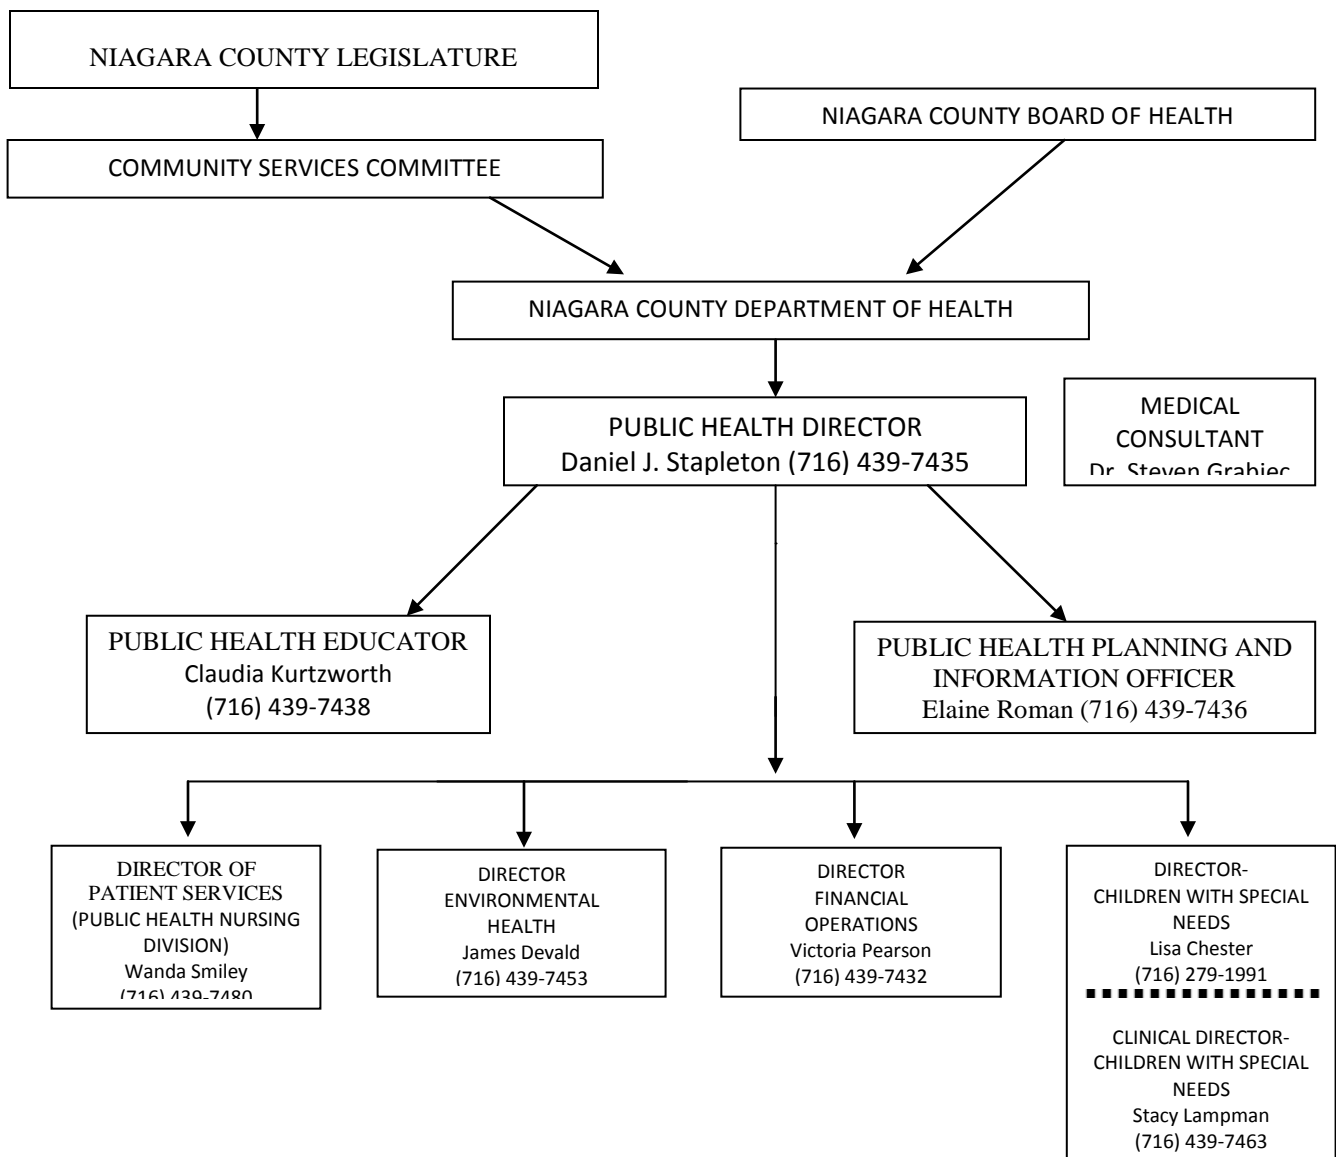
NIAGARA COUNTY LEGISLATURE

COMMUNITY SERVICES COMMITTEE

NIAGARA COUNTY BOARD OF HEALTH

NIAGARA COUNTY DEPARTMENT OF HEALTH

PUBLIC HEALTH DIRECTOR
Daniel J. Stapleton (716) 439-7435

MEDICAL CONSULTANT
Dr. Steven Grabiec

PUBLIC HEALTH EDUCATOR
Claudia Kurtzworth
(716) 439-7438

PUBLIC HEALTH PLANNING AND INFORMATION OFFICER
Elaine Roman (716) 439-7436

DIRECTOR OF PATIENT SERVICES
(PUBLIC HEALTH NURSING DIVISION)
Wanda Smiley
(716) 439-7480

DIRECTOR
ENVIRONMENTAL HEALTH
James Devald
(716) 439-7453

DIRECTOR
FINANCIAL OPERATIONS
Victoria Pearson
(716) 439-7432

DIRECTOR-
CHILDREN WITH SPECIAL NEEDS
Lisa Chester
(716) 279-1991

CLINICAL DIRECTOR-
CHILDREN WITH SPECIAL NEEDS
Stacy Lampman
(716) 439-7463